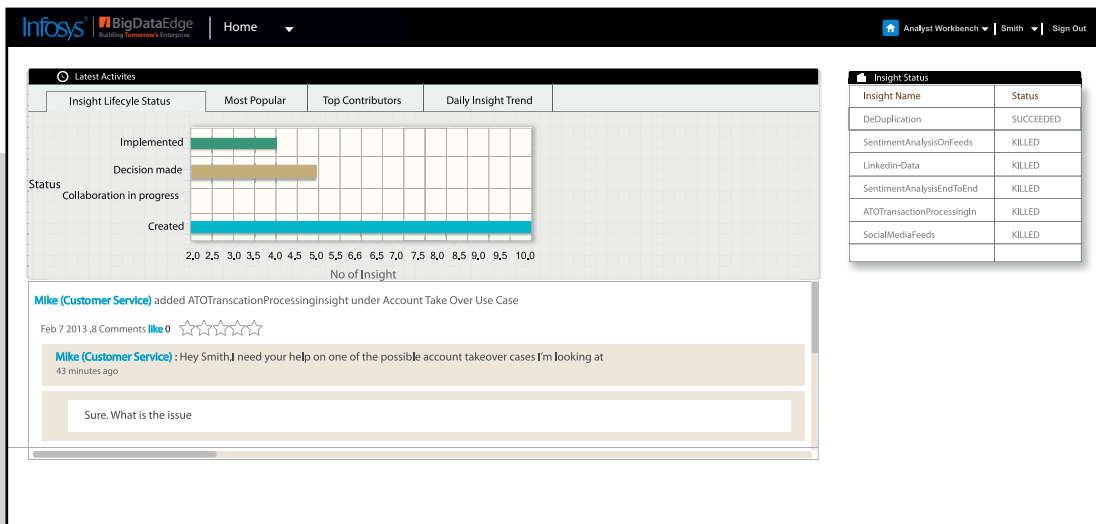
Infosys | BigDataEdge
Building Tomorrow's Enterprise

Home

Analyst Workbench | Smith | Sign Out

Latest Activites

Insight Lifecycle Status | Most Popular | Top Contributors | Daily Insight Trend

Status

Implemented
Decision made
Collaboration in progress
Created

2.0 2.5 3.0 3.5 4.0 4.5 5.0 5.5 6.6 6.5 7.0 7.5 8.0 8.5 9.0 9.5 10.0
No of Insight

Mike (Customer Service) added ATOTranscationProcessinginsight under Account Take Over Use Case

Feb 7 2013 ,8 Comments like 0

Mike (Customer Service) : Hey Smith,I need your help on one of the possible account takeover cases I'm looking at
43 minutes ago

Sure. What is the issue

Insight Status

| Insight Name | Status |
|---|---|
| DeDuplication | SUCCEEDED |
| SentimentAnalysisOnFeeds | KILLED |
| Linkedin-Data | KILLED |
| SentimentAnalysisEndToEnd | KILLED |
| ATOTransactionProcessingIn | KILLED |
| SocialMediaFeeds | KILLED |
| | |